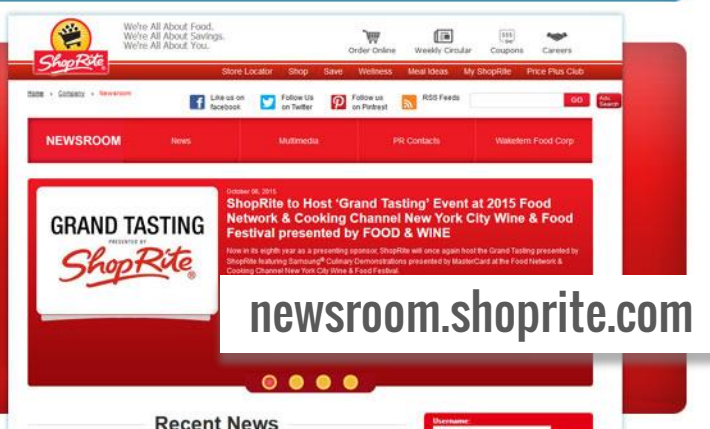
ShopRite

We're All About Food.
We're All About Savings.
We're All About You.

Order Online | Weekly Circular | Coupons | Careers

Store Locator | Shop | Save | Wellness | Meal Ideas | My ShopRite | Price Plus Club

Home › Company › Newsroom

Like us on facebook | Follow Us on Twitter | Follow us on Pinterest | RSS Feeds

GO

Adv Search

NEWSROOM | News | Multimedia | PR Contacts | Wakefern Food Corp

GRAND TASTING
PRESENTED BY
ShopRite

October 06, 2015
ShopRite to Host 'Grand Tasting' Event at 2015 Food Network & Cooking Channel New York City Wine & Food Festival presented by FOOD & WINE

Now in its eighth year as a presenting sponsor, ShopRite will once again host the Grand Tasting presented by ShopRite featuring Samsung® Culinary Demonstrations presented by MasterCard at the Food Network & Cooking Channel New York City Wine & Food Festival.

newsroom.shoprite.com

Recent News

Username: